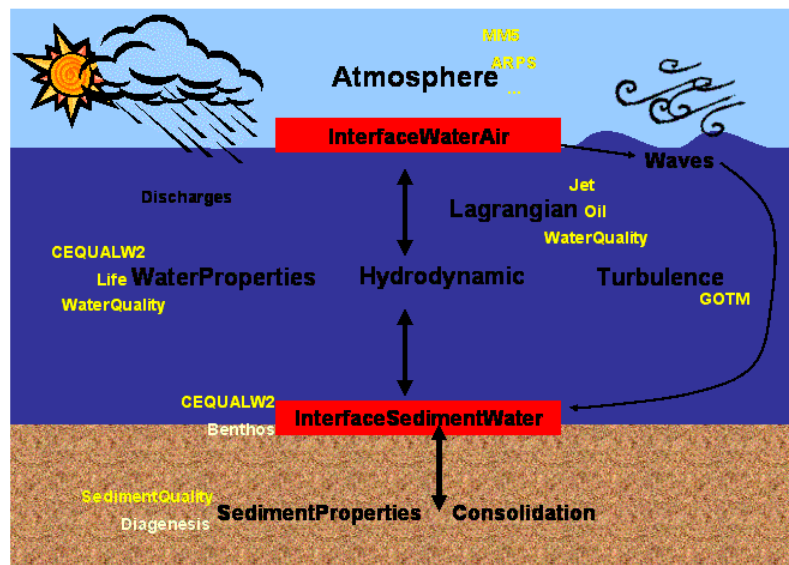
MM5
ARPS
...
Atmosphere

InterfaceWaterAir

Waves

Discharges

Jet
Lagrangian Oil
WaterQuality

CEQUALW2
Life WaterProperties
WaterQuality

Hydrodynamic

Turbulence
GOTM

CEQUALW2
Benthos

InterfaceSedimentWater

SedimentQuality
Diagenesis SedimentProperties

Consolidation